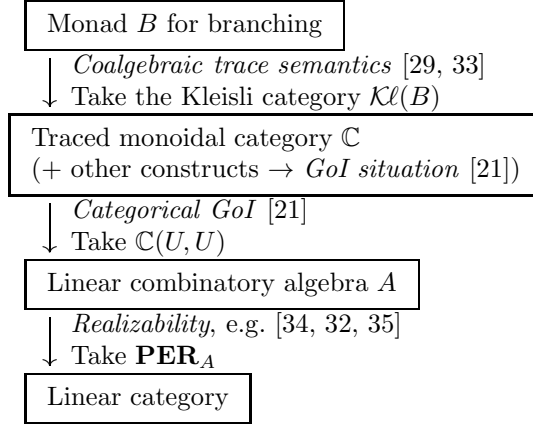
Monad $B$ for branching

*Coalgebraic trace semantics* [29, 33]
Take the Kleisli category $\mathcal{K}\ell(B)$

Traced monoidal category $\mathbb{C}$
(+ other constructs $\rightarrow$ *GoI situation* [21])

*Categorical GoI* [21]
Take $\mathbb{C}(U, U)$

Linear combinatory algebra $A$

*Realizability*, e.g. [34, 32, 35]
Take $\mathbf{PER}_A$

Linear category